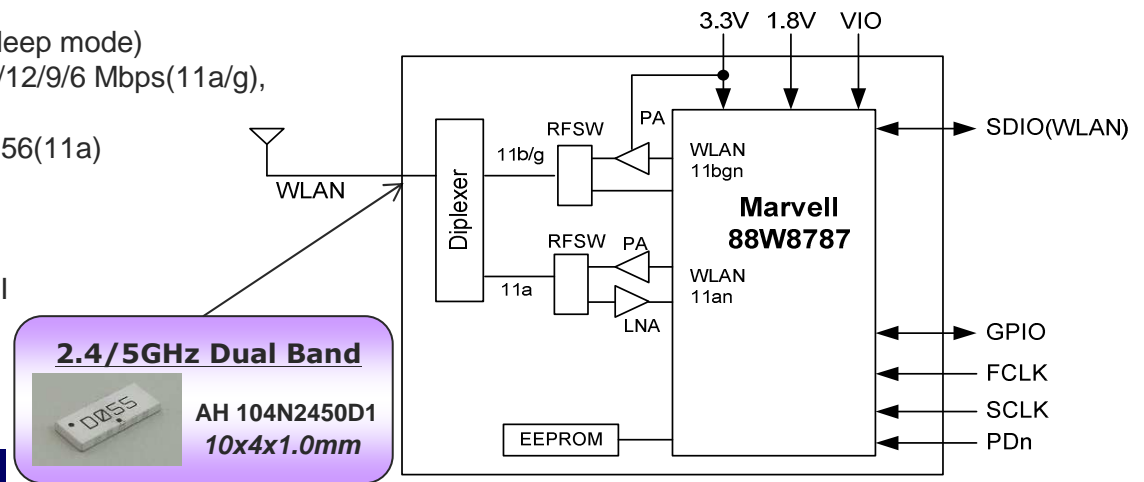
leep mode)
/12/9/6 Mbps(11a/g),

56(11a)

l

3.3V 1.8V VIO

WLAN

Diplexer

RFSW

11b/g

PA

WLAN
11bgn

Marvell
88W8787

RFSW PA

11a

LNA

WLAN
11an

SDIO(WLAN)

GPIO

FCLK

SCLK

PDn

EEPROM

2.4/5GHz Dual Band

D055

AH 104N2450D1
10x4x1.0mm